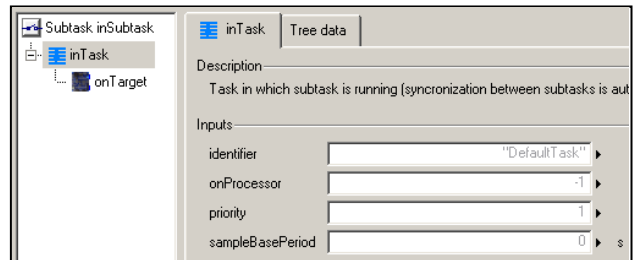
Subtask inSubtask
inTask
onTarget

inTask
Tree data

Description
Task in which subtask is running (syncronization between subtasks is aut

Inputs
identifier "DefaultTask"
onProcessor -1
priority 1
sampleBasePeriod 0 s